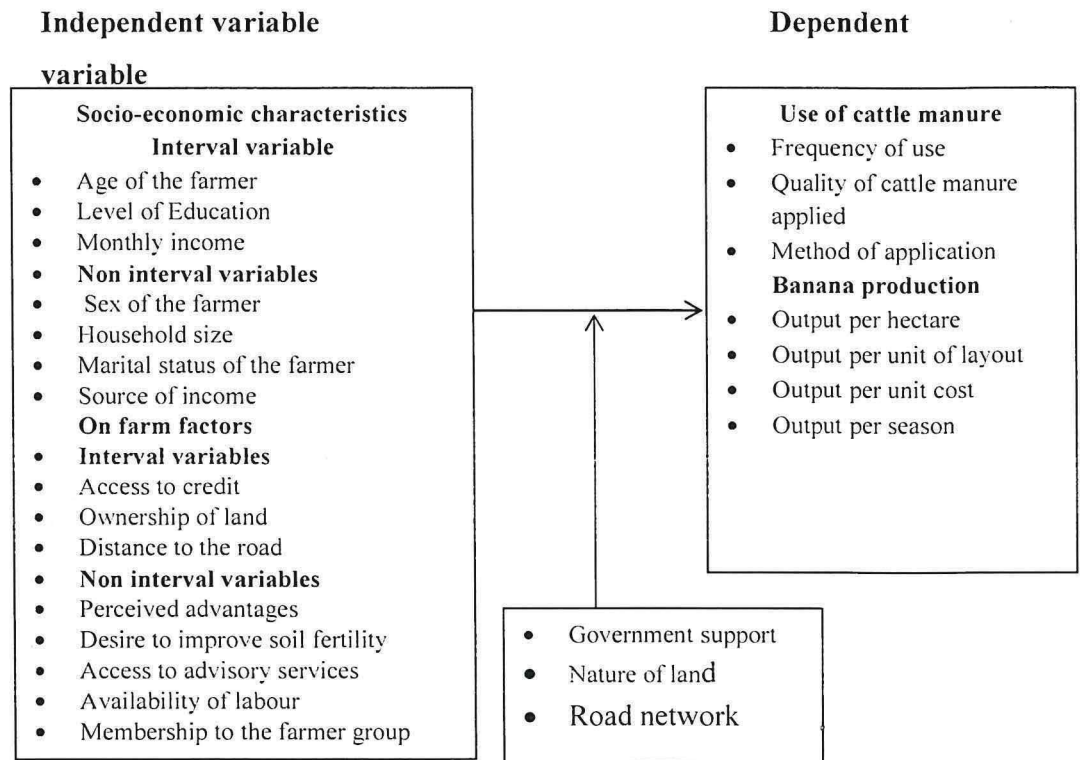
Independent variable

Dependent variable

Socio-economic characteristics
Interval variable
- Age of the farmer
- Level of Education
- Monthly income
- Non interval variables
- Sex of the farmer
- Household size
- Marital status of the farmer
- Source of income
On farm factors
- Interval variables
- Access to credit
- Ownership of land
- Distance to the road
- Non interval variables
- Perceived advantages
- Desire to improve soil fertility
- Access to advisory services
- Availability of labour
- Membership to the farmer group

Use of cattle manure
- Frequency of use
- Quality of cattle manure applied
- Method of application
Banana production
- Output per hectare
- Output per unit of layout
- Output per unit cost
- Output per season

- Government support
- Nature of land
- Road network